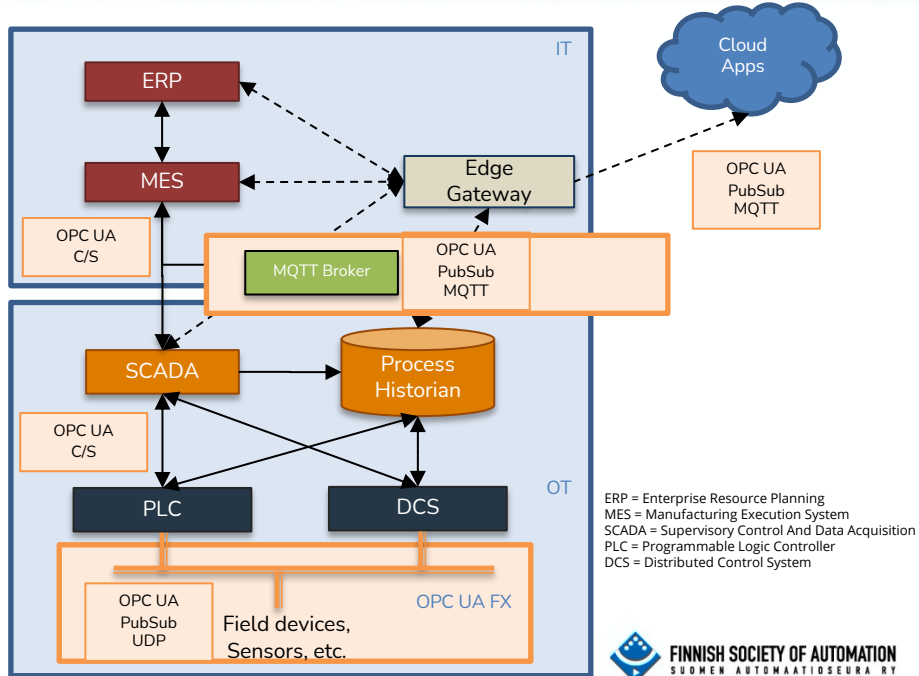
IT

ERP

MES

Edge Gateway

Cloud Apps

OPC UA PubSub MQTT

OPC UA C/S

MQTT Broker

OPC UA PubSub MQTT

SCADA

Process Historian

OPC UA C/S

OT

PLC

DCS

OPC UA FX

OPC UA PubSub UDP

Field devices, Sensors, etc.

ERP = Enterprise Resource Planning
MES = Manufacturing Execution System
SCADA = Supervisory Control And Data Acquisition
PLC = Programmable Logic Controller
DCS = Distributed Control System

FINNISH SOCIETY OF AUTOMATION
SUOMEN AUTOMAATIOSEURA RY